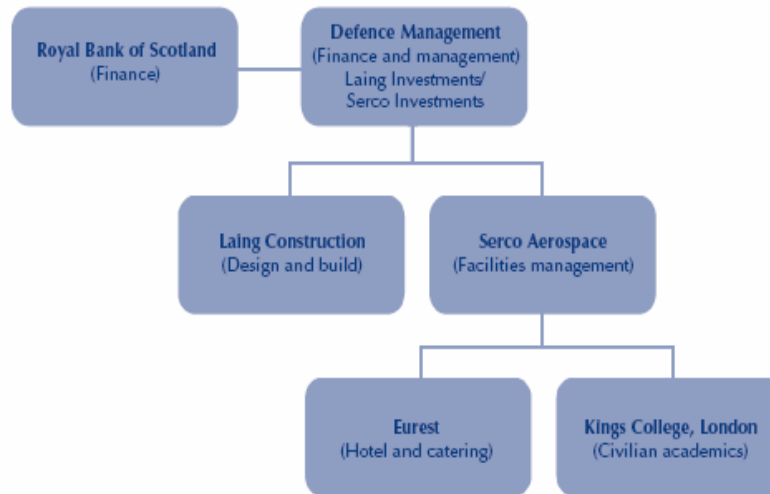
Royal Bank of Scotland
(Finance)

Defence Management
(Finance and management)
Laing Investments/
Serco Investments

Laing Construction
(Design and build)

Serco Aerospace
(Facilities management)

Eurest
(Hotel and catering)

Kings College, London
(Civilian academics)